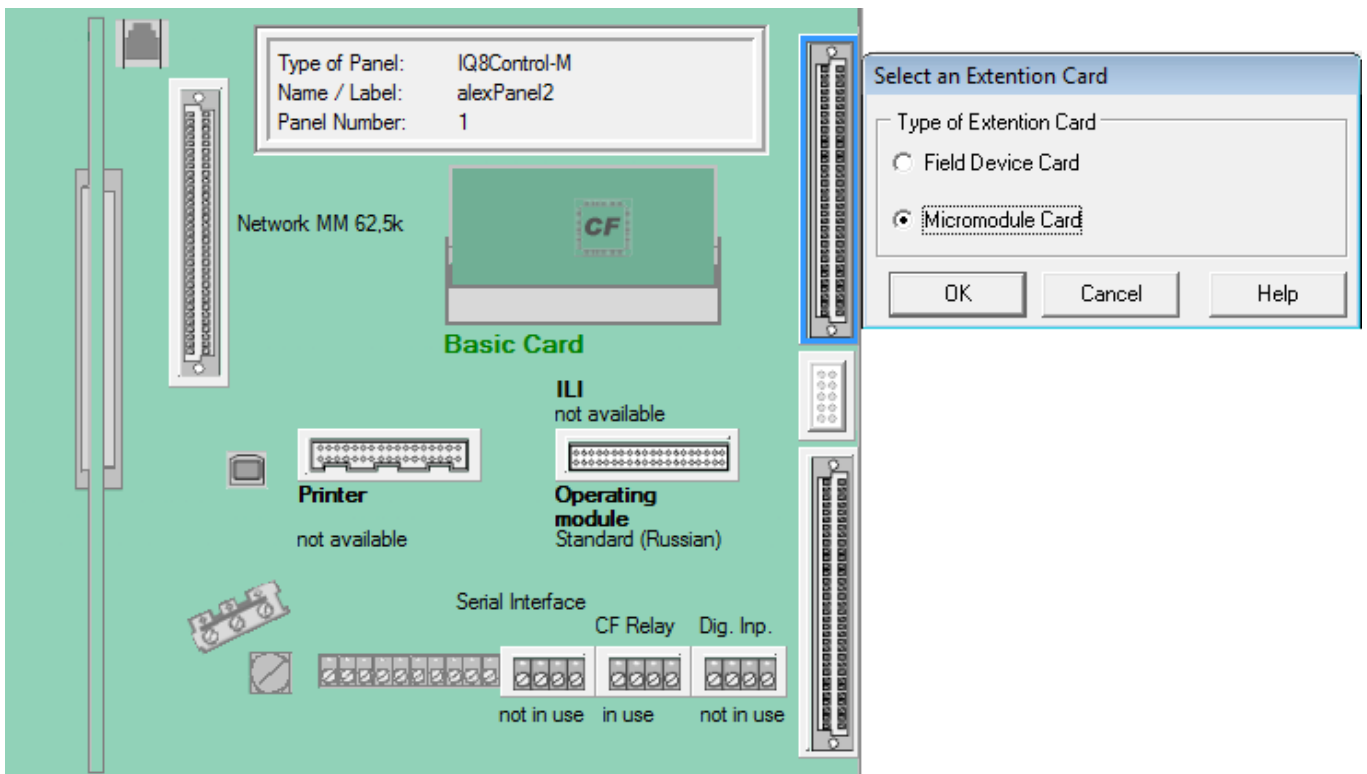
| Type of Panel: | IQ8Control-M |
|---|---|
| Name / Label: | alexPanel2 |
| Panel Number: | 1 |

Network MM 62,5k

CF

Basic Card

ILI
not available

Printer

not available

Operating module
Standard (Russian)

Serial Interface

CF Relay

Dig. Inp.

not in use

in use

not in use

Select an Extention Card

Type of Extention Card

Field Device Card

Micromodule Card

OK

Cancel

Help